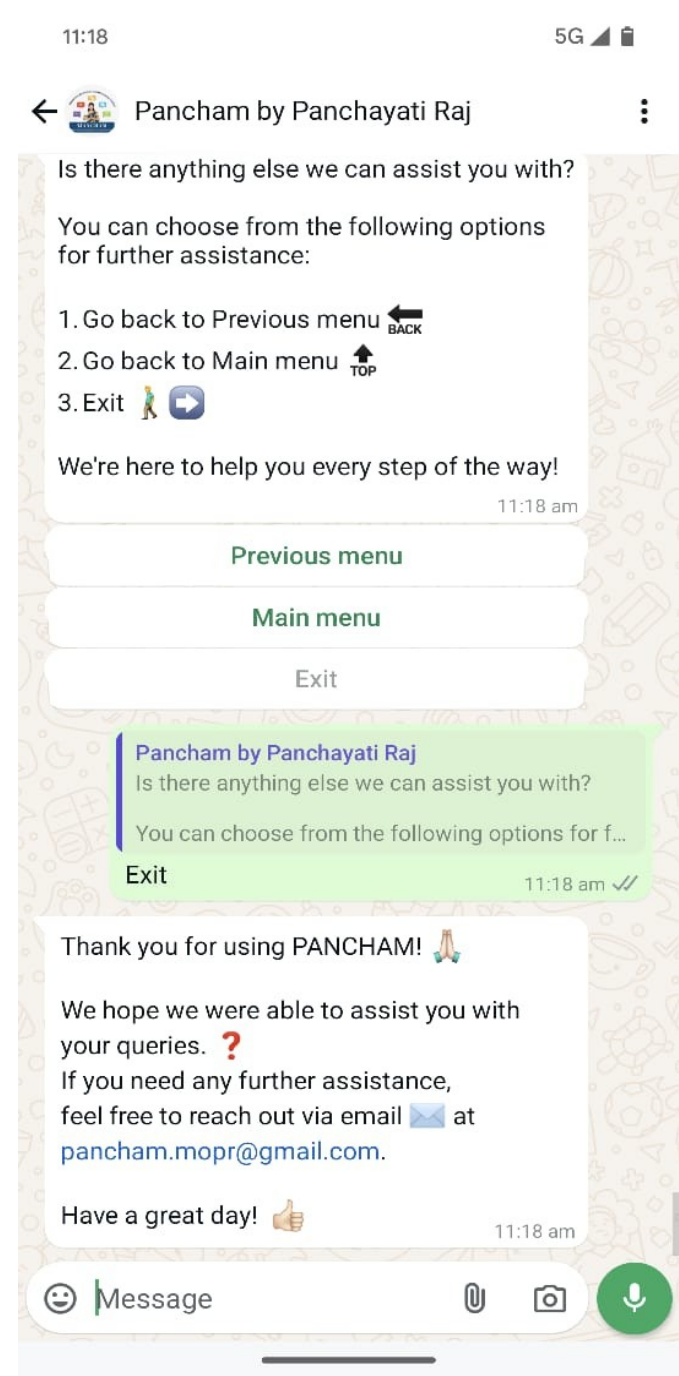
11:18 5G

Pancham by Panchayati Raj

Is there anything else we can assist you with?

You can choose from the following options for further assistance:

1. Go back to Previous menu 🔙
2. Go back to Main menu 🔝
3. Exit 🚶➡️

We're here to help you every step of the way!

11:18 am

Previous menu

Main menu

Exit

Pancham by Panchayati Raj
Is there anything else we can assist you with?

You can choose from the following options for f...

Exit

11:18 am

Thank you for using PANCHAM! 🙏

We hope we were able to assist you with your queries. ❓
If you need any further assistance, feel free to reach out via email ✉️ at pancham.mopr@gmail.com.

Have a great day! 👍

11:18 am

Message